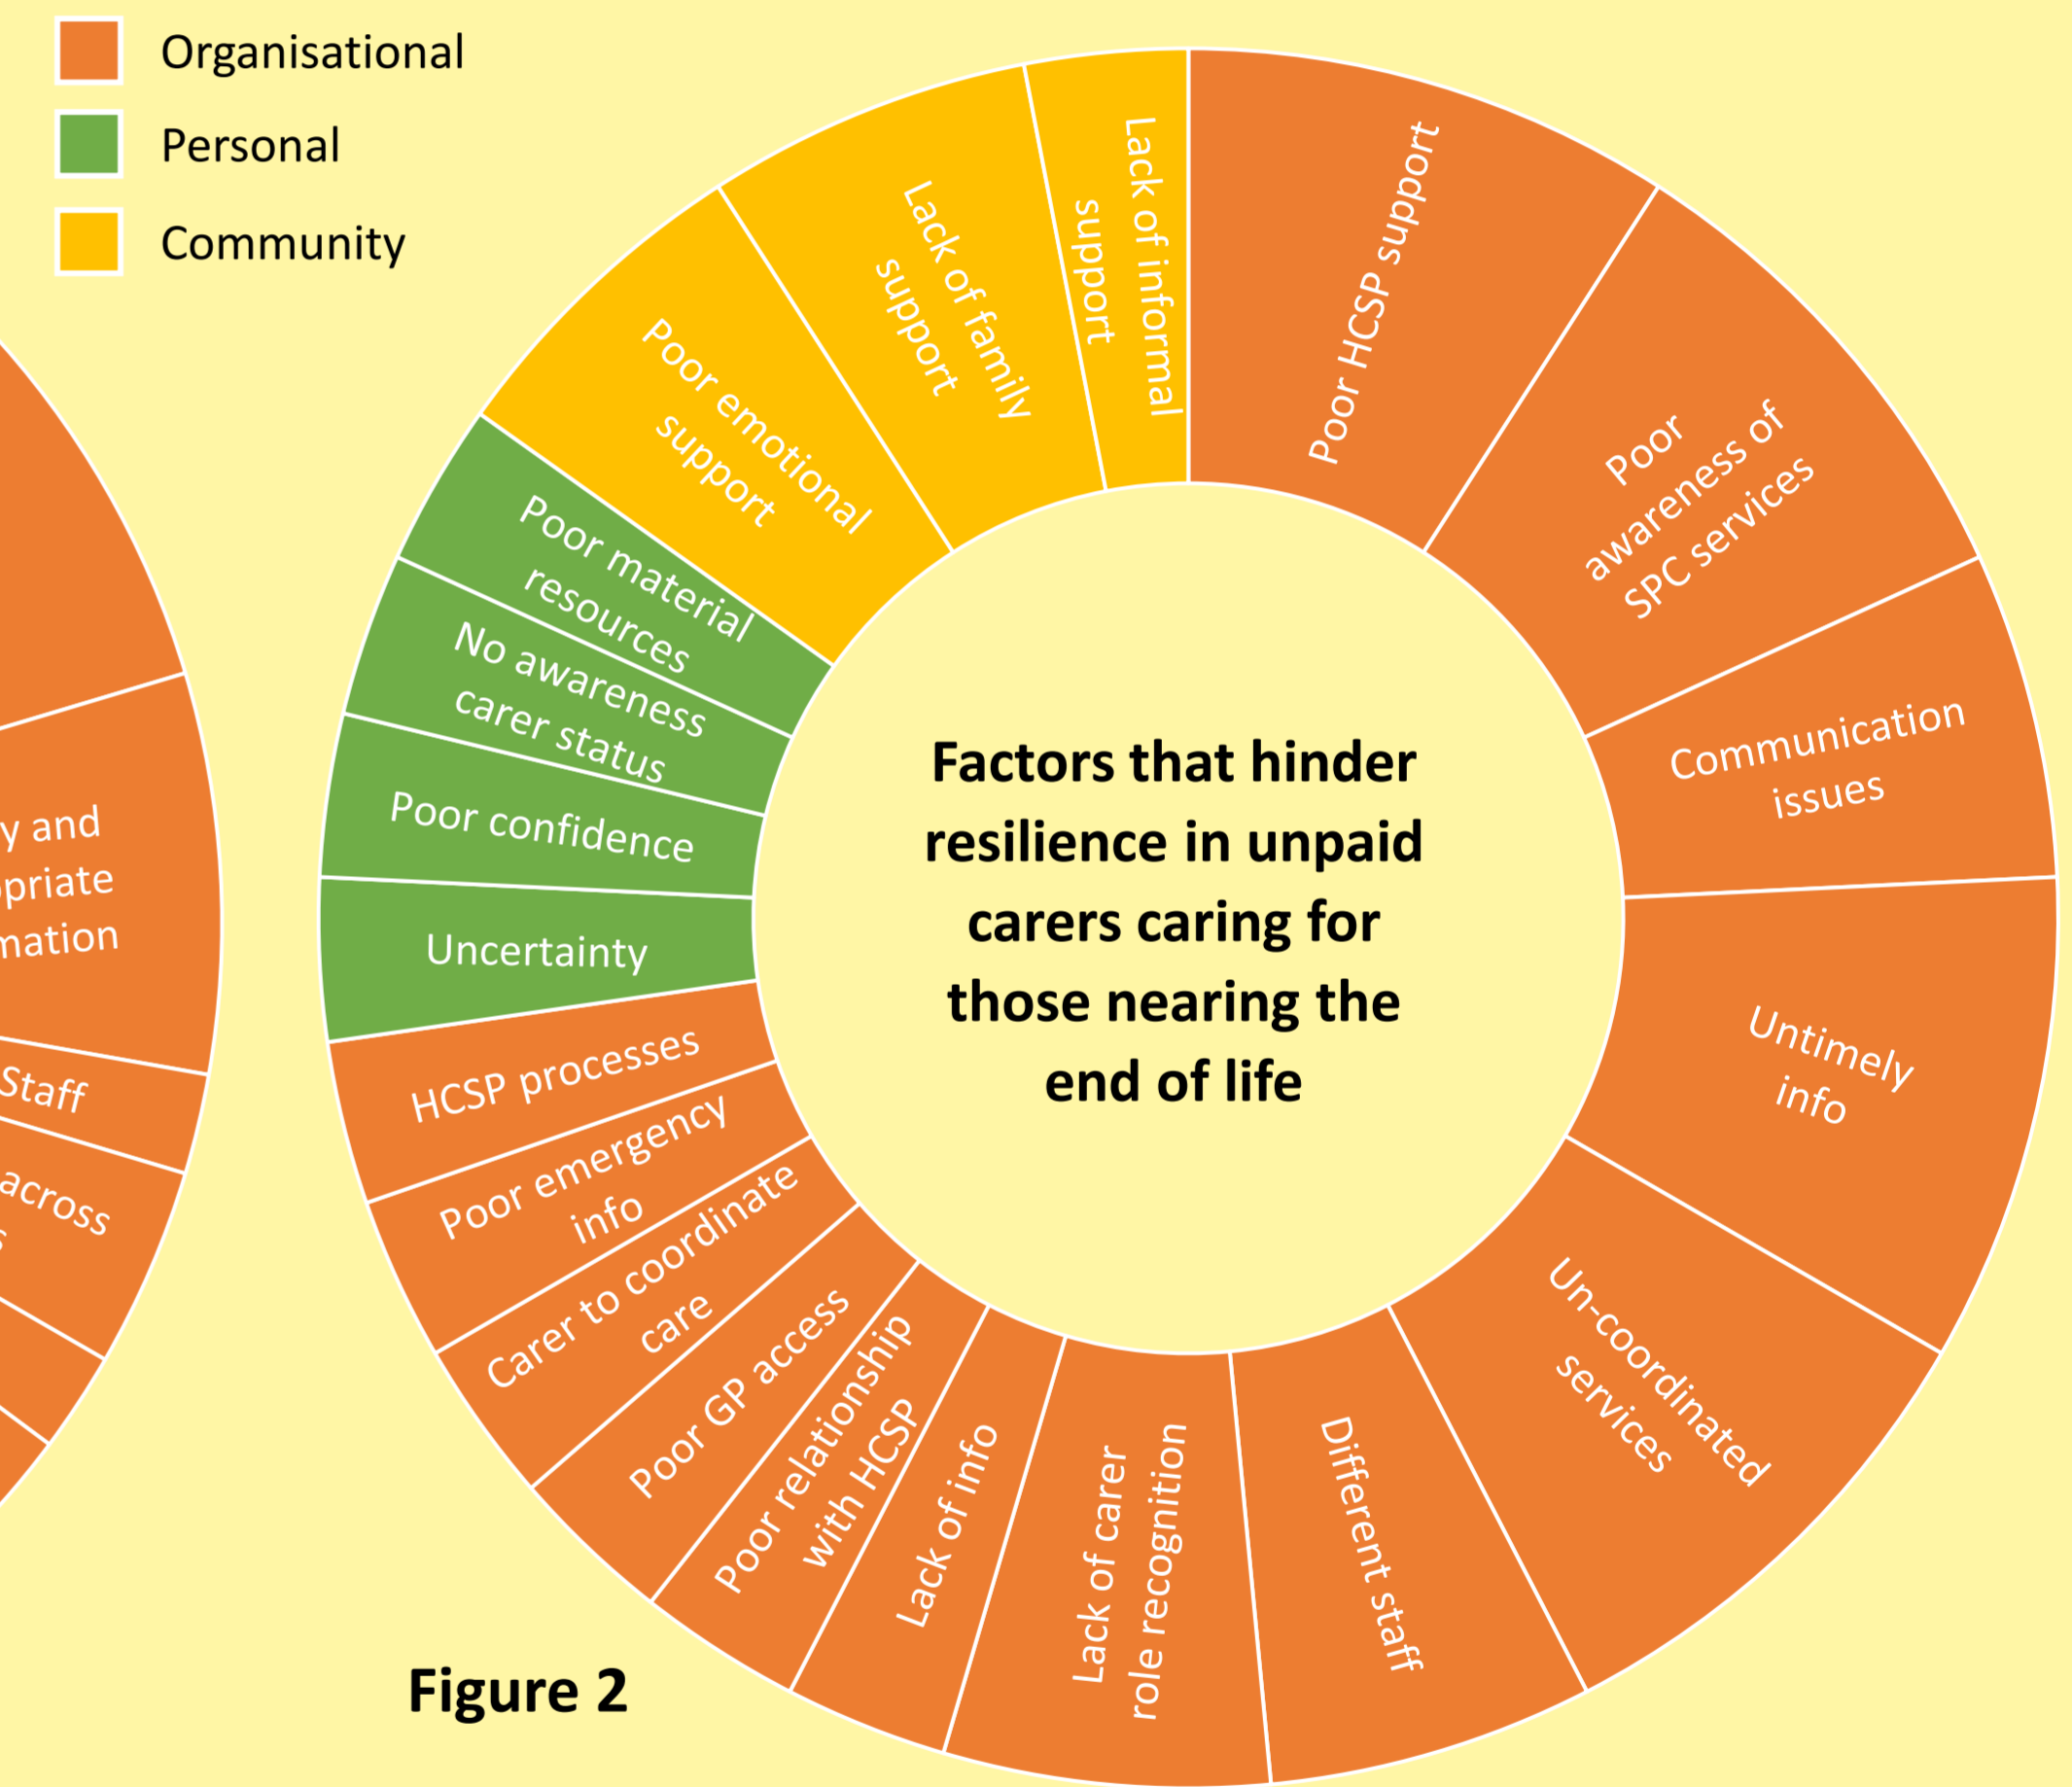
Organisational
Personal
Community

Factors that hinder resilience in unpaid carers caring for those nearing the end of life

Poor HCSP support
Poor awareness of SPC services
Communication issues
Untimely info
Un-coordinated services
Different staff
Lack of carer role recognition
Lack of info
Poor relationship with HCSP
Poor GP access
Carer to coordinate care
Poor emergency info
HCSP processes
Uncertainty
Poor confidence
No awareness carer status
Poor material resources
Poor emotional support
Lack of family support
Lack of informal support

y and
opriate
mation
Staff
across

Figure 2